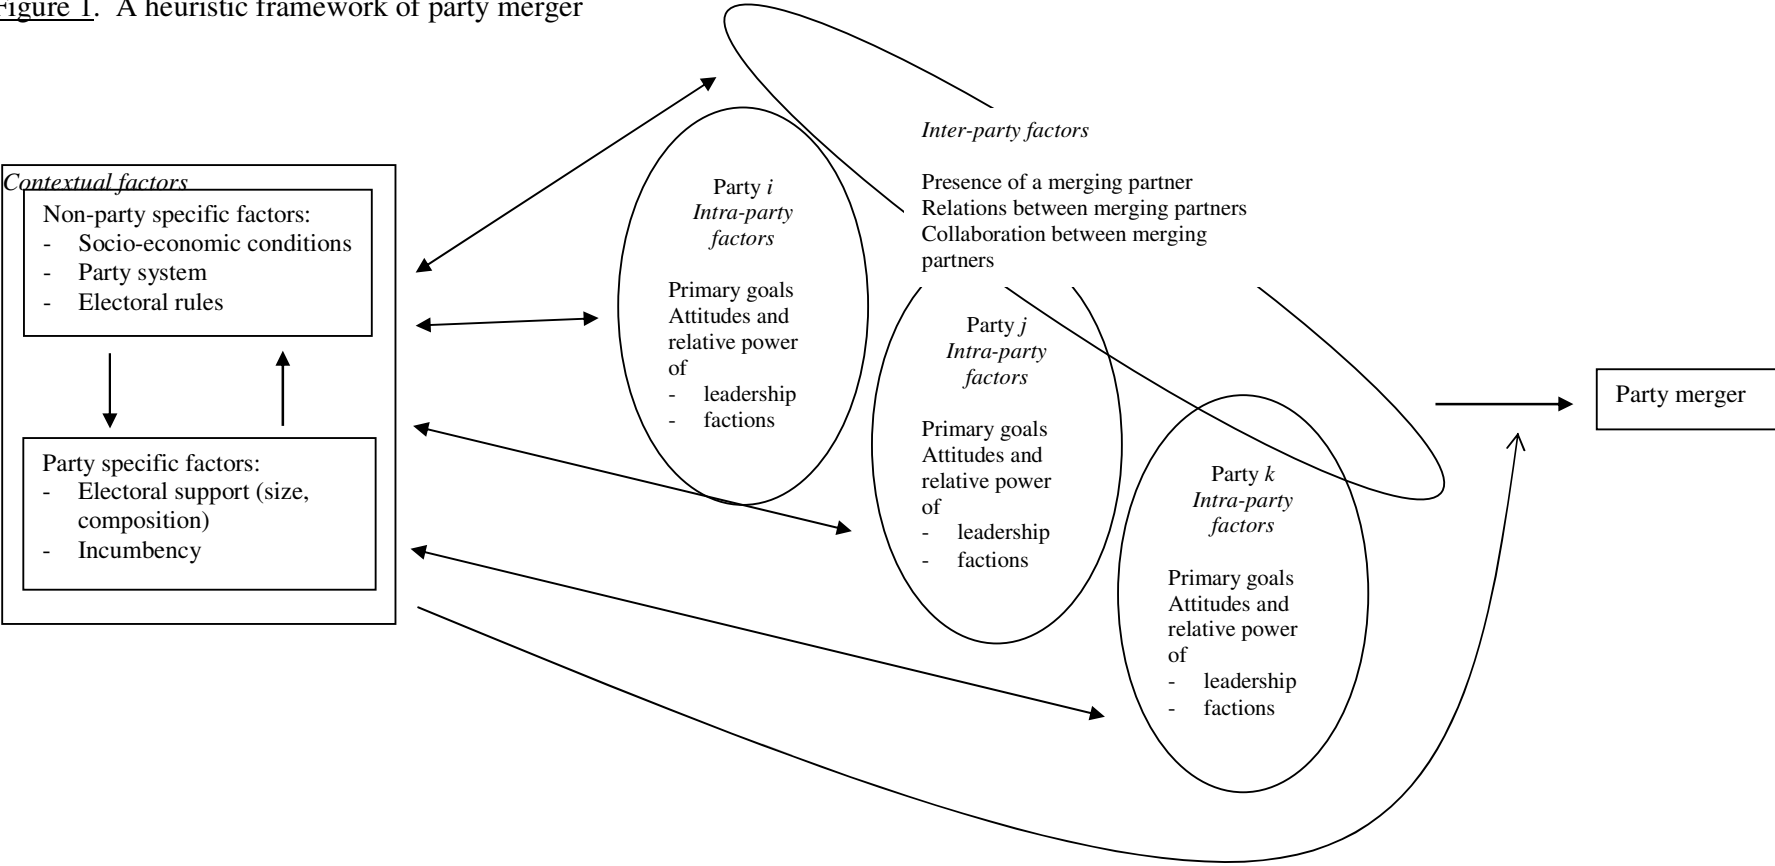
Figure 1. A heuristic framework of party merger

Contextual factors

Non-party specific factors:
- Socio-economic conditions
- Party system
- Electoral rules

Party specific factors:
- Electoral support (size, composition)
- Incumbency

Inter-party factors

Presence of a merging partner
Relations between merging partners
Collaboration between merging partners

Party $i$
Intra-party factors

Primary goals
Attitudes and relative power of
- leadership
- factions

Party $j$
Intra-party factors

Primary goals
Attitudes and relative power of
- leadership
- factions

Party $k$
Intra-party factors

Primary goals
Attitudes and relative power of
- leadership
- factions

Party merger